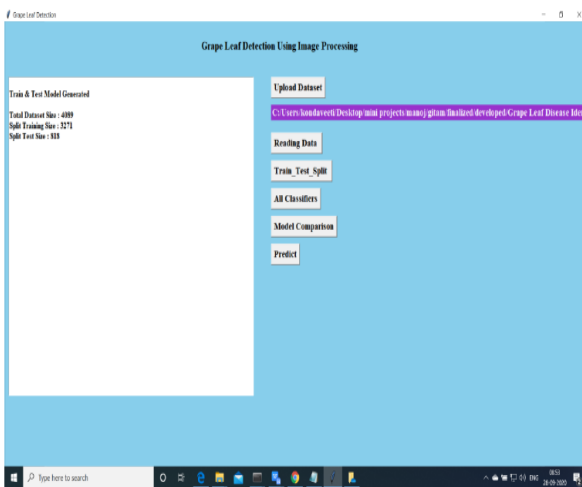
Grape Leaf Detection

Grape Leaf Detection Using Image Processing

Train & Test Model Generated

Total Dataset Size : 4089
Split Training Size : 3271
Split Test Size : 818

Upload Dataset

C:/Users/kondaveeti/Desktop/mini projects/manoj/gitam/finalized/developed/Grape Leaf Disease Ide

Reading Data

Train_Test_Split

All Classifiers

Model Comparison

Predict

Type here to search

ENG

08:53
28-09-2020